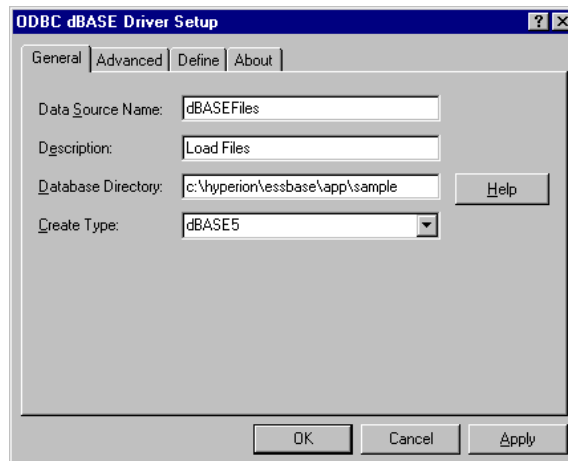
ODBC dBASE Driver Setup

? X

General | Advanced | Define | About

Data Source Name: dBASEFiles

Description: Load Files

Database Directory: c:\hyperion\essbase\app\sample

Help

Create Type: dBASE5

OK

Cancel

Apply